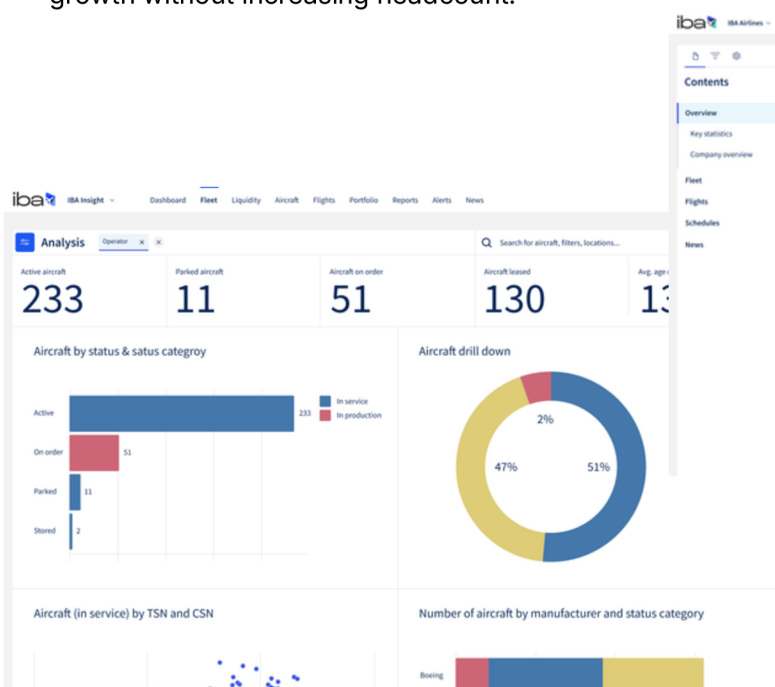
growth without increasing headcount.

iba IBA Airlines

Contents

Overview

Key statistics

Company overview

Fleet

Flights

Schedules

News

iba IBA Insight Dashboard Fleet Liquidity Aircraft Flights Portfolio Reports Alerts News

Analysis Operator ×

Search for aircraft, filters, locations...

Active aircraft 233

Parked aircraft 11

Aircraft on order 51

Aircraft leased 130

Avg. age 13

Aircraft by status & satus categroy

In service

In production

Active 233

On order 51

Parked 11

Stored 2

Aircraft drill down

2%

47%

51%

Aircraft (in service) by TSN and CSN

Number of aircraft by manufacturer and status category

Boeing